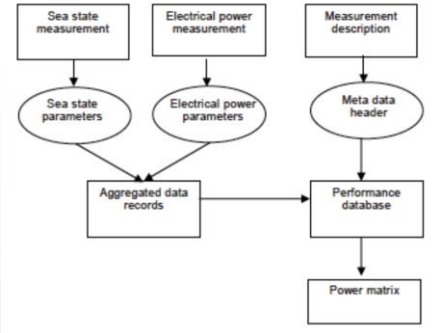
Sea state measurement

Electrical power measurement

Measurement description

Sea state parameters

Electrical power parameters

Meta data header

Aggregated data records

Performance database

Power matrix